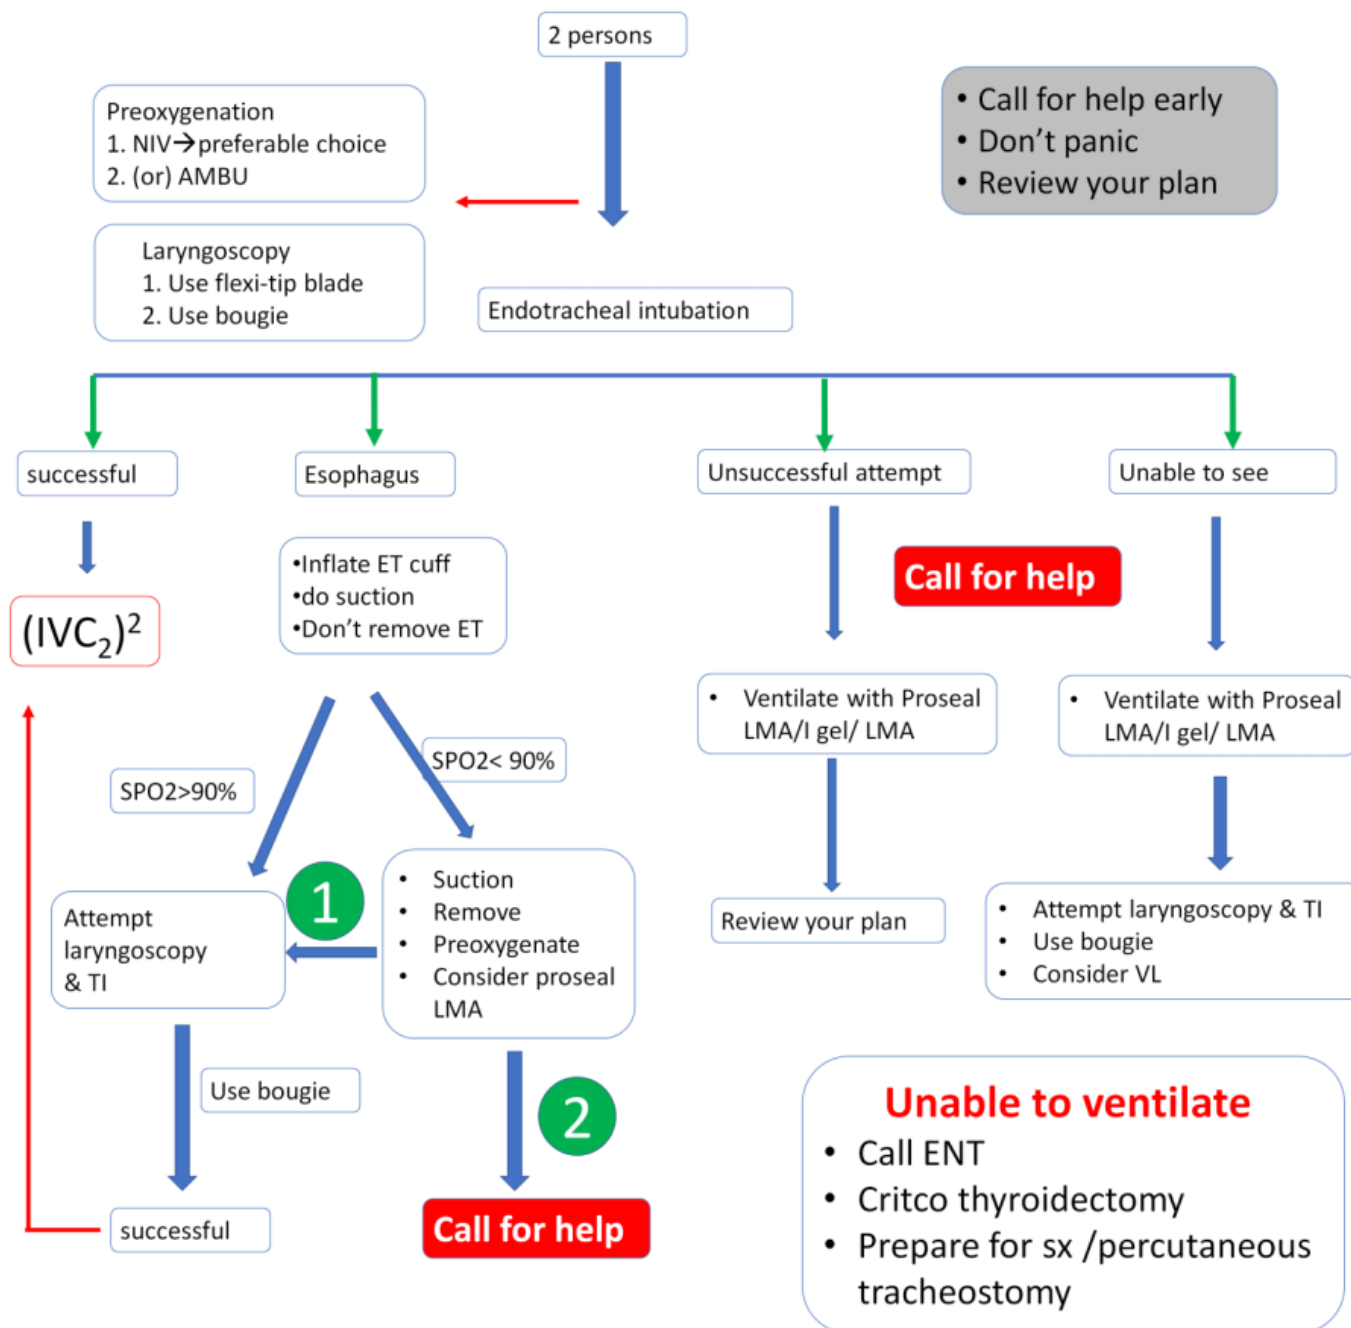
2 persons

Preoxygenation
1. NIV→preferable choice
2. (or) AMBU

• Call for help early
• Don't panic
• Review your plan

Laryngoscopy
1. Use flexi-tip blade
2. Use bougie

Endotracheal intubation

successful

Esophagus

Unsuccessful attempt

Unable to see

$(IVC_2)^2$

•Inflate ET cuff
•do suction
•Don't remove ET

Call for help

• Ventilate with Proseal LMA/I gel/ LMA

• Ventilate with Proseal LMA/I gel/ LMA

SPO2< 90%

SPO2>90%

1

Attempt laryngoscopy & TI

• Suction
• Remove
• Preoxygenate
• Consider proseal LMA

Review your plan

• Attempt laryngoscopy & TI
• Use bougie
• Consider VL

Use bougie

2

Unable to ventilate
• Call ENT
• Critco thyroidectomy
• Prepare for sx /percutaneous tracheostomy

successful

Call for help